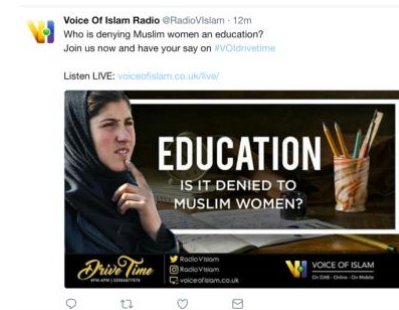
Voice Of Islam Radio @RadioVIslam · 12m
Who is denying Muslim women an education?
Join us now and have your say on #VOIdrivetime

Listen LIVE: voiceofislam.co.uk/live/

EDUCATION
IS IT DENIED TO MUSLIM WOMEN?

Drive Time
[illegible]

RadioVIslam
RadioVIslam
voiceofislam.co.uk

VOICE OF ISLAM
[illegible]